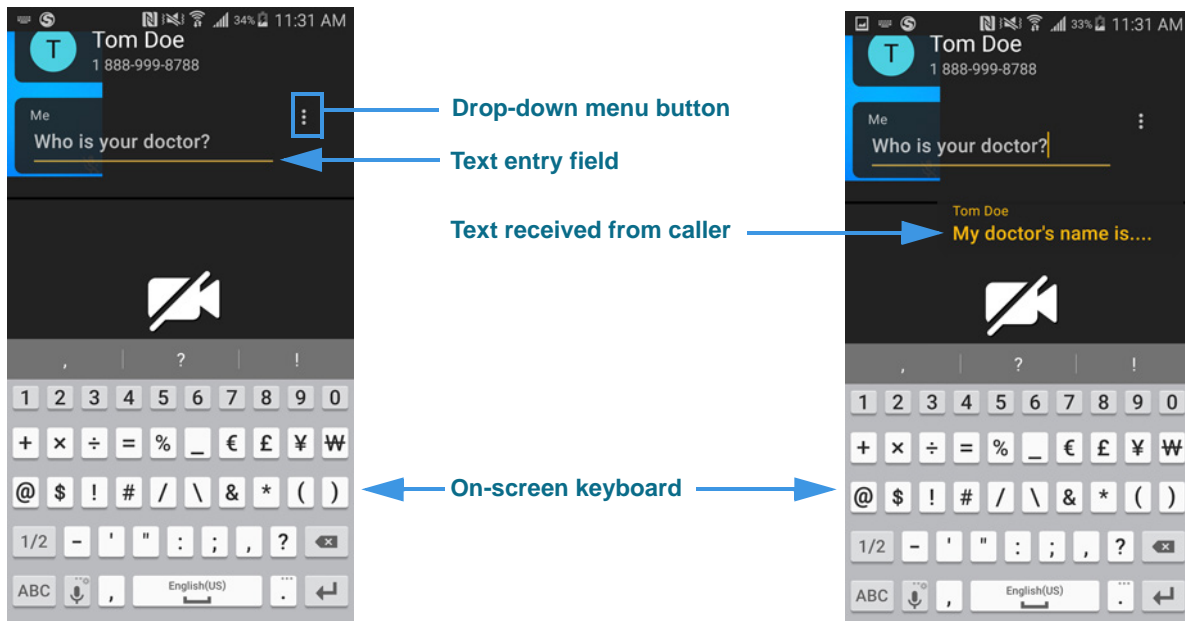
34% 11:31 AM

T Tom Doe
1 888-999-8788

Me
Who is your doctor?

, ? !

1 2 3 4 5 6 7 8 9 0
+ × ÷ = % _ € £ ¥ ₩
@ $ ! # / \ & * ( )
1/2 - ' " : ; , ? 
ABC , English(US) .

Drop-down menu button

Text entry field

Text received from caller

On-screen keyboard

33% 11:31 AM

T Tom Doe
1 888-999-8788

Me
Who is your doctor?

Tom Doe
My doctor's name is....

, ? !

1 2 3 4 5 6 7 8 9 0
+ × ÷ = % _ € £ ¥ ₩
@ $ ! # / \ & * ( )
1/2 - ' " : ; , ? 
ABC , English(US) .